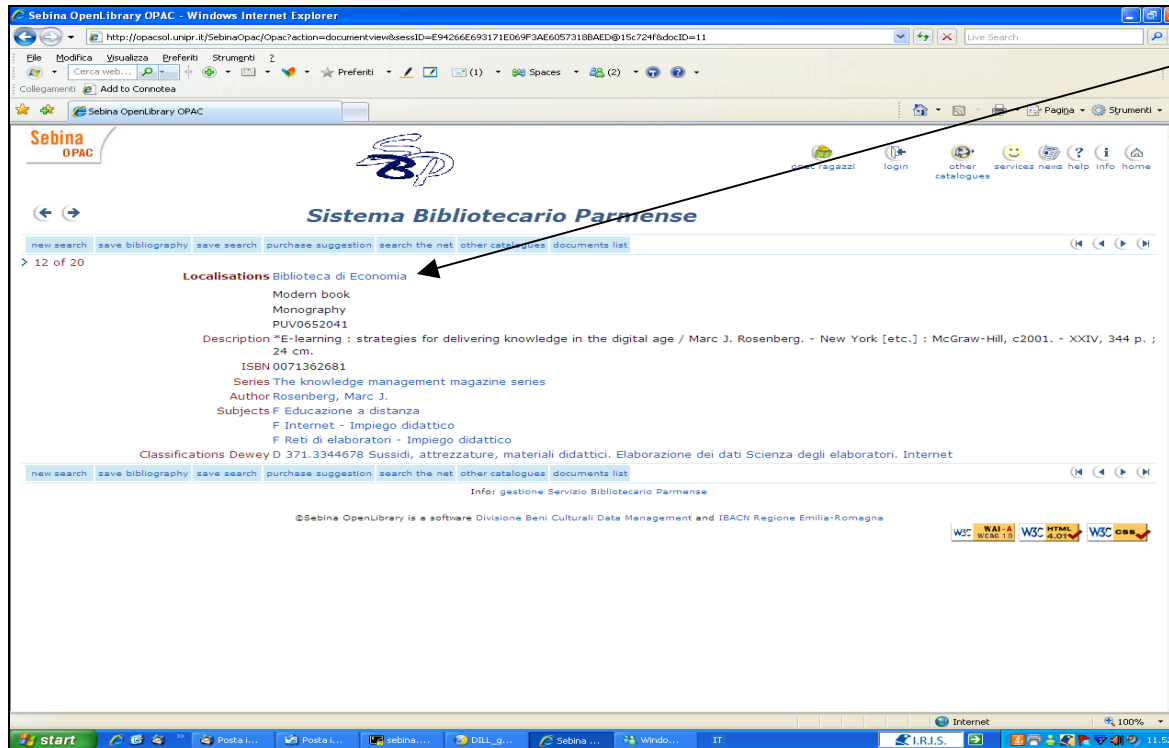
Sebina OpenLibrary OPAC - Windows Internet Explorer

http://opacsol.unipr.it/SebinaOpac/Opac?action=documentview&sessID=E94266E693171E069F3AE6057318BAED@15c724f&docID=11

Live Search

File Modifica Visualizza Preferiti Strumenti ?

Cerca web... Preferiti (1) Spaces (2)

Collegamenti Add to Connotea

Sebina OpenLibrary OPAC

Pagina Strumenti

Sebina OPAC

opac ragazzi login other catalogues services news help info home

Sistema Bibliotecario Parmense

new search save bibliography save search purchase suggestion search the net other catalogues documents list

12 of 20

Localisations Biblioteca di Economia

Modern book

Monography

PUV0652041

Description *E-learning : strategies for delivering knowledge in the digital age / Marc J. Rosenberg. - New York [etc.] : McGraw-Hill, c2001. - XXIV, 344 p. ; 24 cm.

ISBN 0071362681

Series The knowledge management magazine series

Author Rosenberg, Marc J.

Subjects F Educazione a distanza

F Internet - Impiego didattico

F Reti di elaboratori - Impiego didattico

Classifications Dewey D 371.3344678 Sussidi, attrezzature, materiali didattici. Elaborazione dei dati Scienza degli elaboratori. Internet

new search save bibliography save search purchase suggestion search the net other catalogues documents list

Info: gestione Servizio Bibliotecario Parmense

©Sebina OpenLibrary is a software Divisione Beni Culturali Data Management and IBACN Regione Emilia-Romagna

W3C WAI-A WCAG 1.0 W3C HTML 4.01 W3C css

Internet 100%

start Posta i... Posta i... sebina.... DILL_g... Sebina ... Windo... IT I.R.I.S. 11.5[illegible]